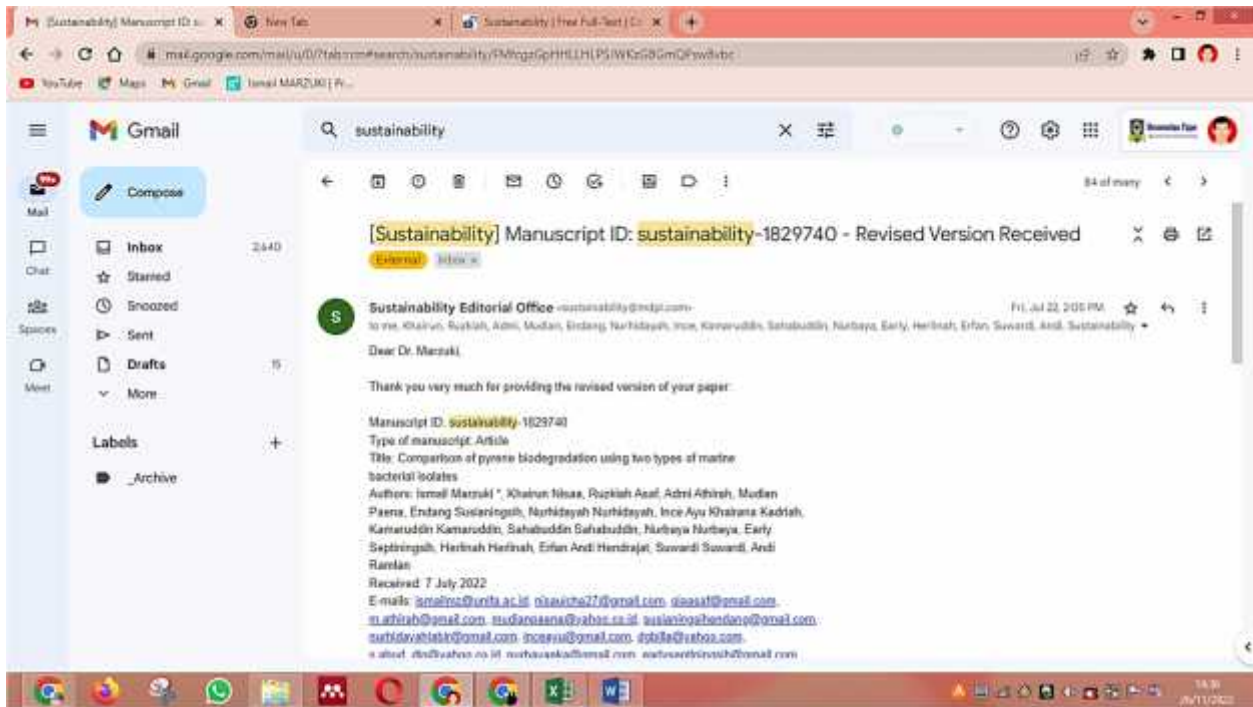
[Sustainability] Manuscript ID: s... × | New Tab × | Sustainability | Free Full-Text | C... × | +

mail.google.com/mail/u/0/?tab=rm#search/sustainability/FMfcgzGpHHLLHLPSWKzGBGmQPwfvbc

YouTube | Maps | Gmail | Ismail MARZUKI | Pr...

Gmail

sustainability

Compose

Mail
Chat
Spaces
Meet

Inbox 2,440
Starred
Snoozed
Sent
Drafts 15
More

Labels +
_Archive

84 of many

[Sustainability] Manuscript ID: sustainability-1829740 - Revised Version Received

External | Inbox ×

Sustainability Editorial Office <sustainability@mdpi.com>
to me, Khairun, Ruzkiah, Admi, Mudian, Endang, Nurhidayah, Ince, Kamaruddin, Sahabuddin, Nurbaya, Early, Herlinah, Erfan, Suwardi, Andi, Sustainability
Fri, Jul 22, 2:05 PM

Dear Dr. Marzuki,

Thank you very much for providing the revised version of your paper:

Manuscript ID: sustainability-1829740
Type of manuscript: Article
Title: Comparison of pyrene biodegradation using two types of marine bacterial isolates
Authors: Ismail Marzuki *, Khairun Nisaa, Ruzkiah Asaf, Admi Athirah, Mudian Paena, Endang Susianingsih, Nurhidayah Nurhidayah, Ince Ayu Khairana Kadriah, Kamaruddin Kamaruddin, Sahabuddin Sahabuddin, Nurbaya Nurbaya, Early Septiningsih, Herlinah Herlinah, Erfan Andi Hendrajat, Suwardi Suwardi, Andi Ramlan
Received: 7 July 2022
E-mails: ismailmz@unifa.ac.id, nisauicha27@gmail.com, qiaasaf@gmail.com, m.athirah@gmail.com, mudianpaena@yahoo.co.id, susianingsihendang@gmail.com, nurhidayahlabir@gmail.com, inceayu@gmail.com, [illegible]@yahoo.com, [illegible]